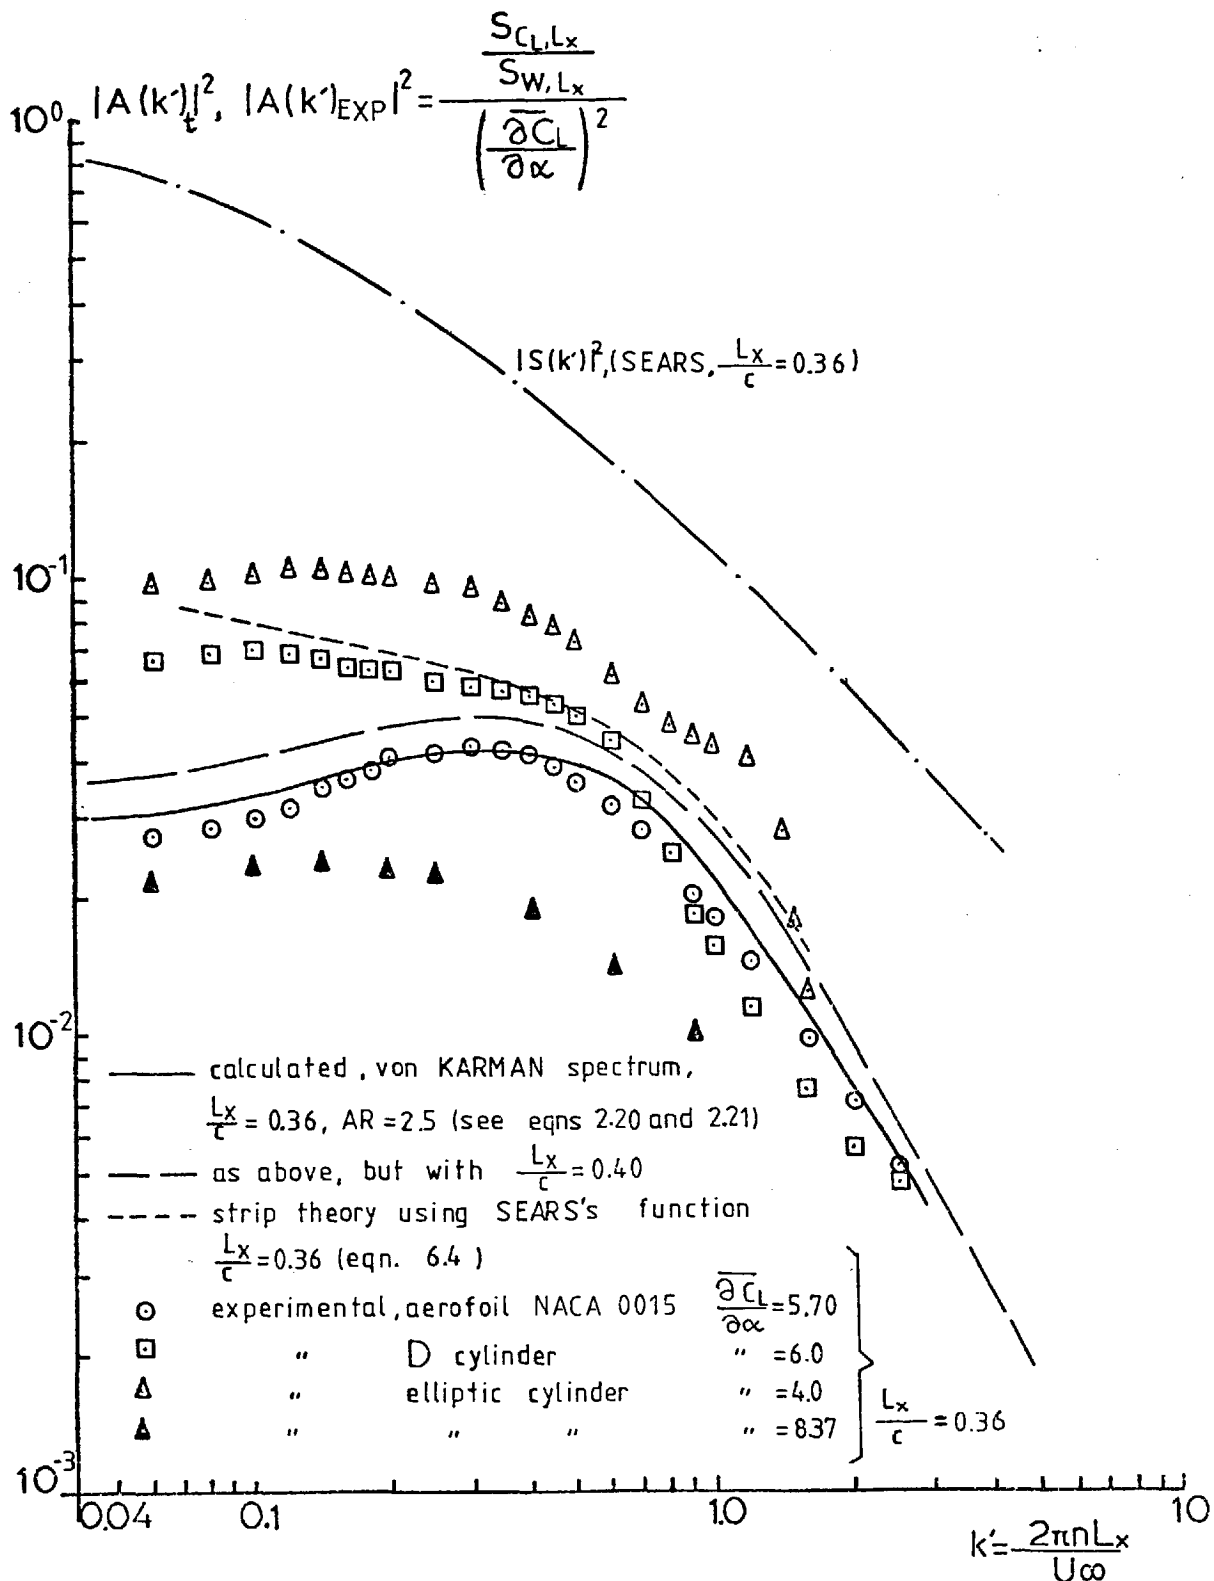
$|A(k')_t|^2$, $|A(k')_{EXP}|^2 = \frac{\frac{S_{C_L,L_x}}{S_{W,L_x}}}{\left(\frac{\overline{\partial C_L}}{\partial \alpha}\right)^2}$

$10^0$

$|S(k')|^2$, (SEARS, $\frac{L_x}{c} = 0.36$)

$10^{-1}$

$10^{-2}$

calculated, von KARMAN spectrum, $\frac{L_x}{c} = 0.36$, AR = 2.5 (see eqns 2.20 and 2.21)

as above, but with $\frac{L_x}{c} = 0.40$

strip theory using SEARS's function $\frac{L_x}{c} = 0.36$ (eqn. 6.4)

experimental, aerofoil NACA 0015 $\frac{\overline{\partial C_L}}{\partial \alpha} = 5.70$

" D cylinder " = 6.0

" elliptic cylinder " = 4.0

" " " " = 8.37

$\frac{L_x}{c} = 0.36$

$10^{-3}$

0.04

0.1

1.0

10

$k' = \frac{2\pi n L_x}{U\infty}$